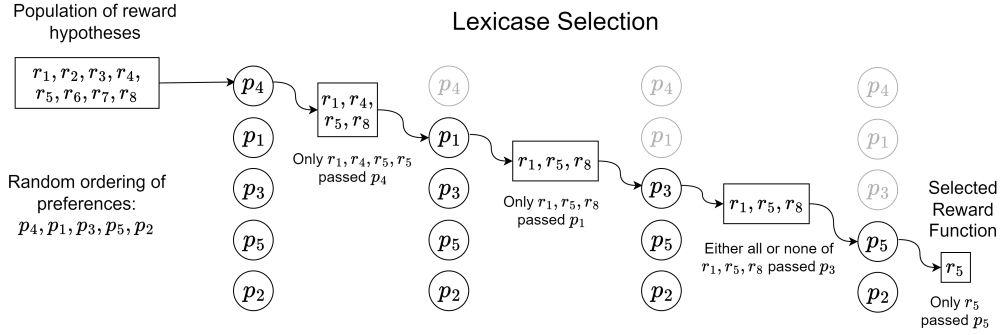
Population of reward hypotheses

Lexicase Selection

$r_1, r_2, r_3, r_4, r_5, r_6, r_7, r_8$

$p_4$

$p_1$

$p_3$

$p_5$

$p_2$

Random ordering of preferences: $p_4, p_1, p_3, p_5, p_2$

$r_1, r_4, r_5, r_8$

Only $r_1, r_4, r_5, r_5$ passed $p_4$

$p_4$

$p_1$

$p_3$

$p_5$

$p_2$

$r_1, r_5, r_8$

Only $r_1, r_5, r_8$ passed $p_1$

$p_4$

$p_1$

$p_3$

$p_5$

$p_2$

$r_1, r_5, r_8$

Either all or none of $r_1, r_5, r_8$ passed $p_3$

$p_4$

$p_1$

$p_3$

$p_5$

$p_2$

Selected Reward Function

$r_5$

Only $r_5$ passed $p_5$